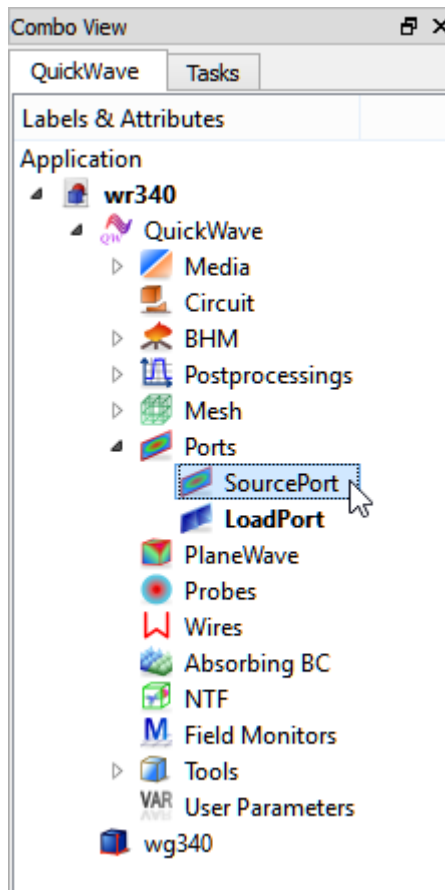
Combo View

QuickWave | Tasks

Labels & Attributes

Application

wr340

QuickWave

Media

Circuit

BHM

Postprocessings

Mesh

Ports

SourcePort

LoadPort

PlaneWave

Probes

Wires

Absorbing BC

NTF

Field Monitors

Tools

User Parameters

wg340